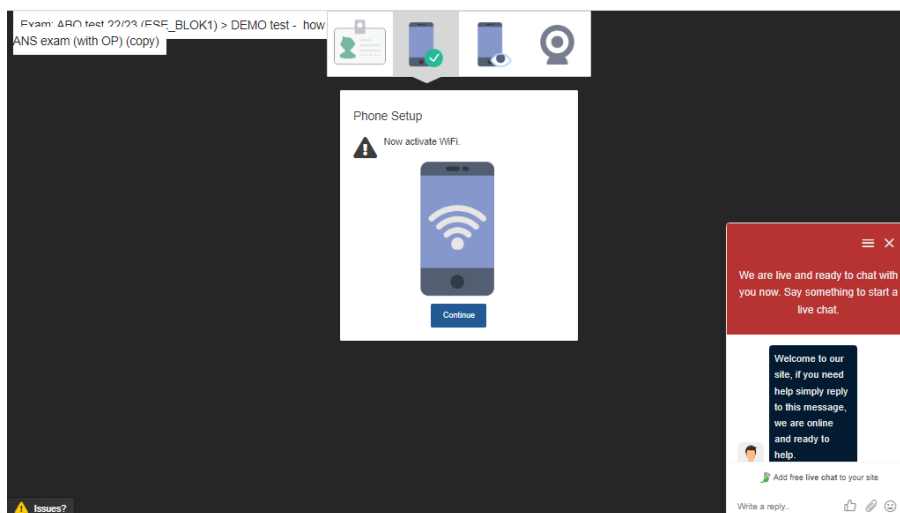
Exam: ABO test 22/23 (ESE_BLOK1) > DEMO test - how ANS exam (with OP) (copy)

Phone Setup

Now activate WiFi.

Continue

We are live and ready to chat with you now. Say something to start a live chat.

Welcome to our site, if you need help simply reply to this message, we are online and ready to help.

Add free live chat to your site

Write a reply..

Issues?